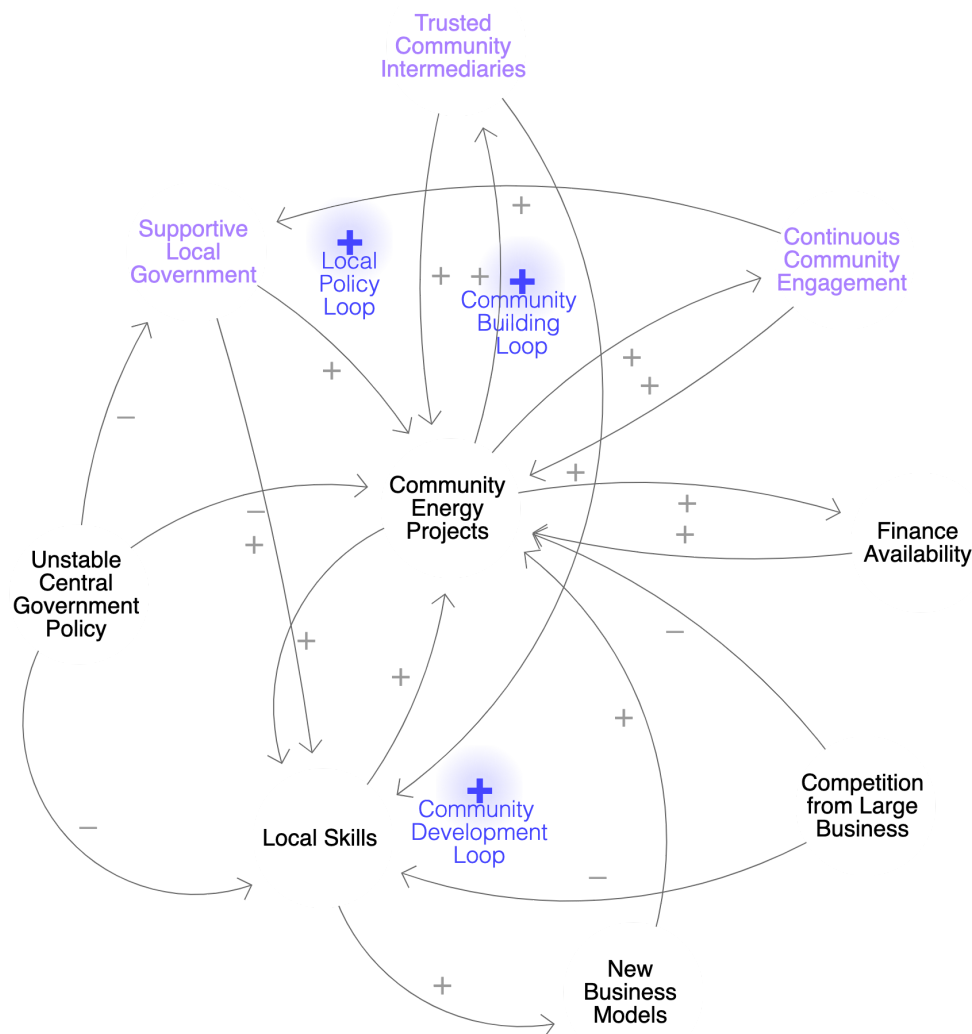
Trusted Community Intermediaries

Supportive Local Government

+

Local Policy Loop

+ +

+

Community Building Loop

Continuous Community Engagement

−

+

+ +

Community Energy Projects

+

+ +

−

+

Unstable Central Government Policy

Finance Availability

+

−

+

+

Competition from Large Business

−

Local Skills

+

Community Development Loop

−

+

New Business Models